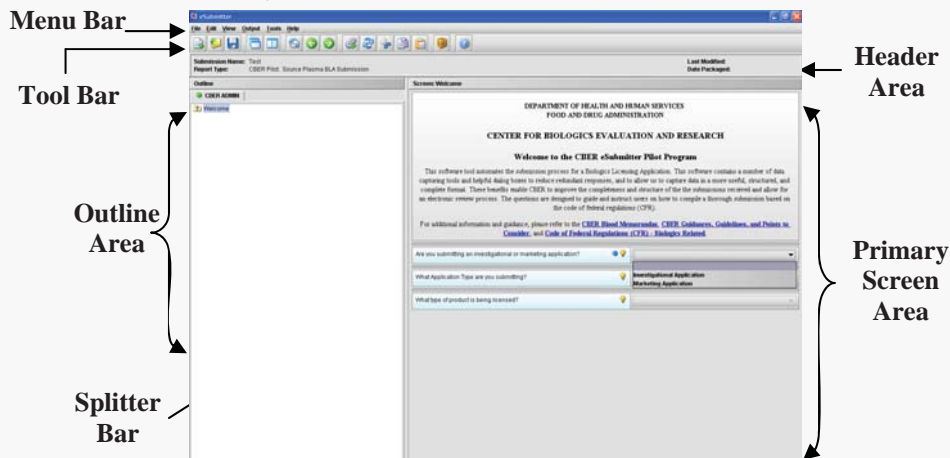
Menu Bar

Tool Bar

Outline Area

Splitter Bar

Header Area

Primary Screen Area

eSubmitter

File Edit View Output Tools Help

Submission Name: Test
Report Type: CBER Pilot: Source Plasma BLA Submission

Last Modified:
Date Packaged:

Outline

CBER ADMIN

Welcome

Screen: Welcome

DEPARTMENT OF HEALTH AND HUMAN SERVICES
FOOD AND DRUG ADMINISTRATION

CENTER FOR BIOLOGICS EVALUATION AND RESEARCH

Welcome to the CBER eSubmitter Pilot Program

This software tool automates the submission process for a Biologics Licensing Application. This software contains a number of data capturing tools and helpful dialog boxes to reduce redundant responses, and to allow us to capture data in a more useful, structured, and complete format. These benefits enable CBER to improve the completeness and structure of the the submissions recieved and allow for an electronic review process. The questions are designed to guide and instruct users on how to compile a thorough submission based on the code of federal regulations (CFR).

For additional information and guidance, please refer to the CBER Blood Memorandum, CBER Guidances, Guidelines, and Points to Consider, and Code of Federal Regulations (CFR) - Biologics Related.

Are you submitting an investigational or marketing application?

What Application Type are you submitting?

Investigational Application
Marketing Application

What type of product is being licensed?